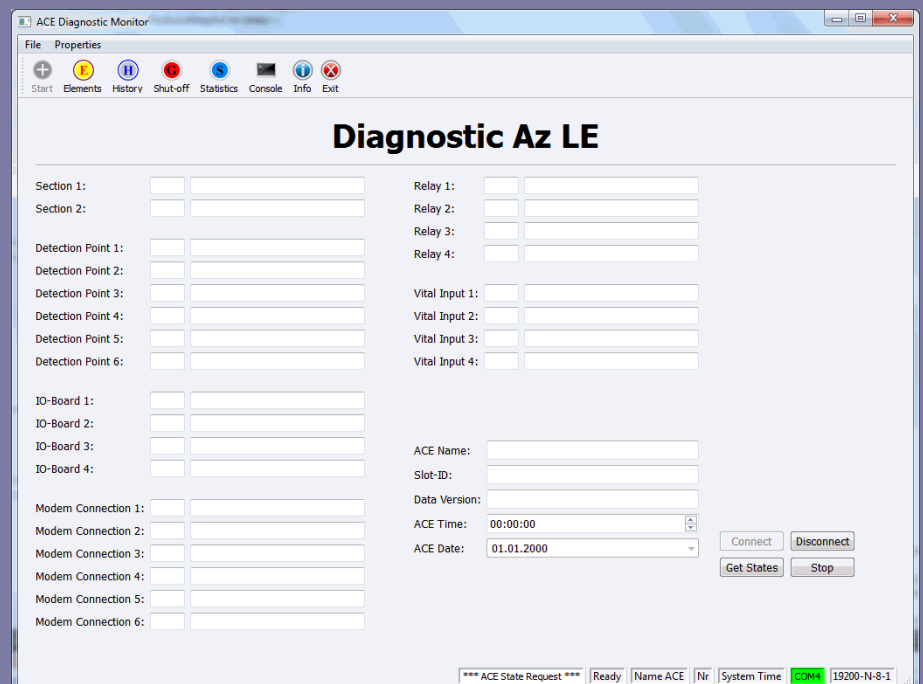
ACE Diagnostic Monitor

File Properties

Start Elements History Shut-off Statistics Console Info Exit

Diagnostic Az LE

Section 1:
Section 2:

Detection Point 1:
Detection Point 2:
Detection Point 3:
Detection Point 4:
Detection Point 5:
Detection Point 6:

IO-Board 1:
IO-Board 2:
IO-Board 3:
IO-Board 4:

Modem Connection 1:
Modem Connection 2:
Modem Connection 3:
Modem Connection 4:
Modem Connection 5:
Modem Connection 6:

Relay 1:
Relay 2:
Relay 3:
Relay 4:

Vital Input 1:
Vital Input 2:
Vital Input 3:
Vital Input 4:

ACE Name:
Slot-ID:
Data Version:
ACE Time: 00:00:00
ACE Date: 01.01.2000

Connect Disconnect
Get States Stop

*** ACE State Request *** Ready Name ACE Nr System Time COM4 19200-N-8-1